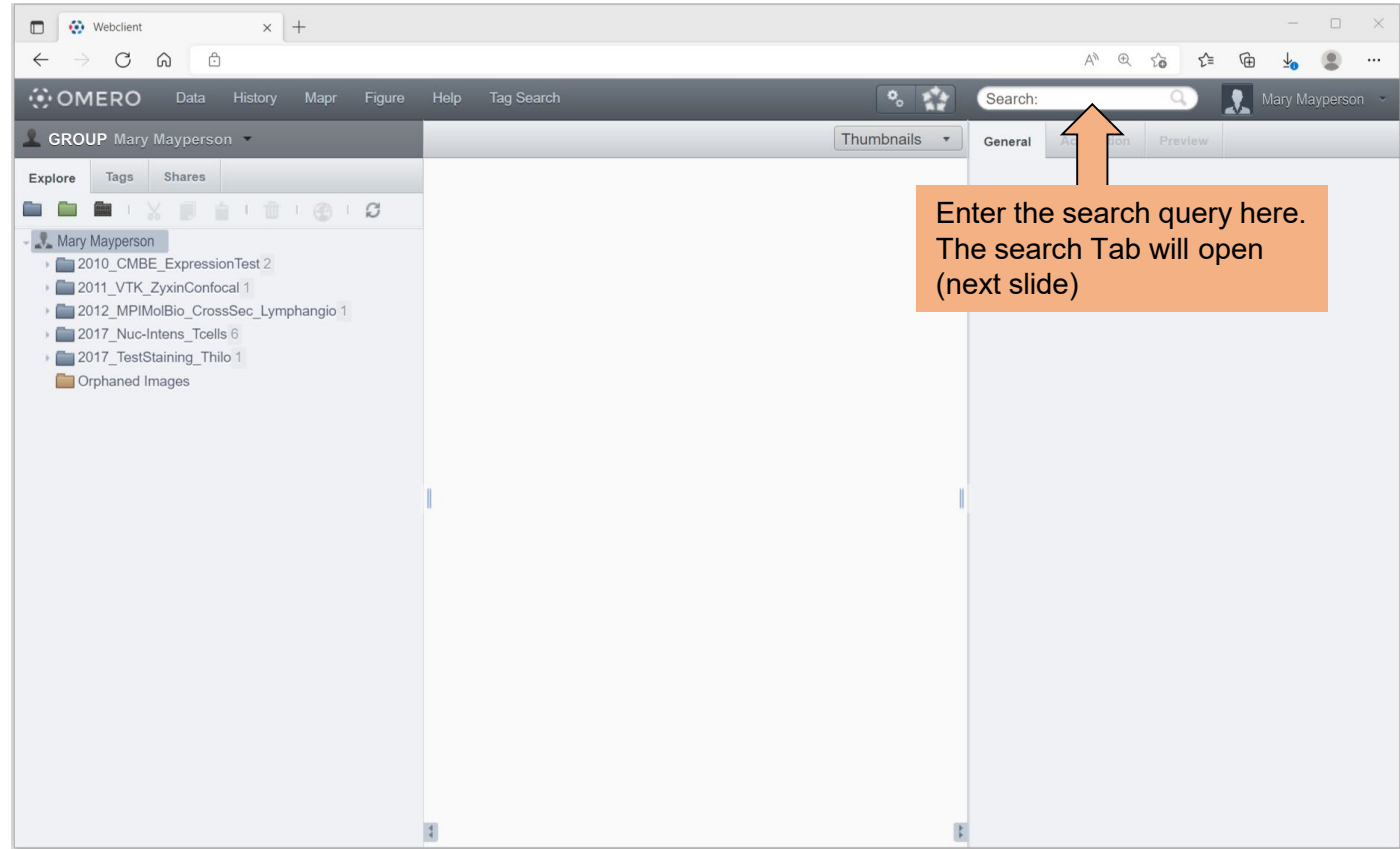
Webclient

OMERO Data History Mapr Figure Help Tag Search

Search:

Mary Mayperson

GROUP Mary Mayperson

Explore Tags Shares

Mary Mayperson
2010_CMBE_ExpressionTest 2
2011_VTK_ZyxinConfocal 1
2012_MPIMolBio_CrossSec_Lymphangio 1
2017_Nuc-Intens_Tcells 6
2017_TestStaining_Thilo 1
Orphaned Images

Thumbnails

General Ac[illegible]ion Preview

Enter the search query here. The search Tab will open (next slide)